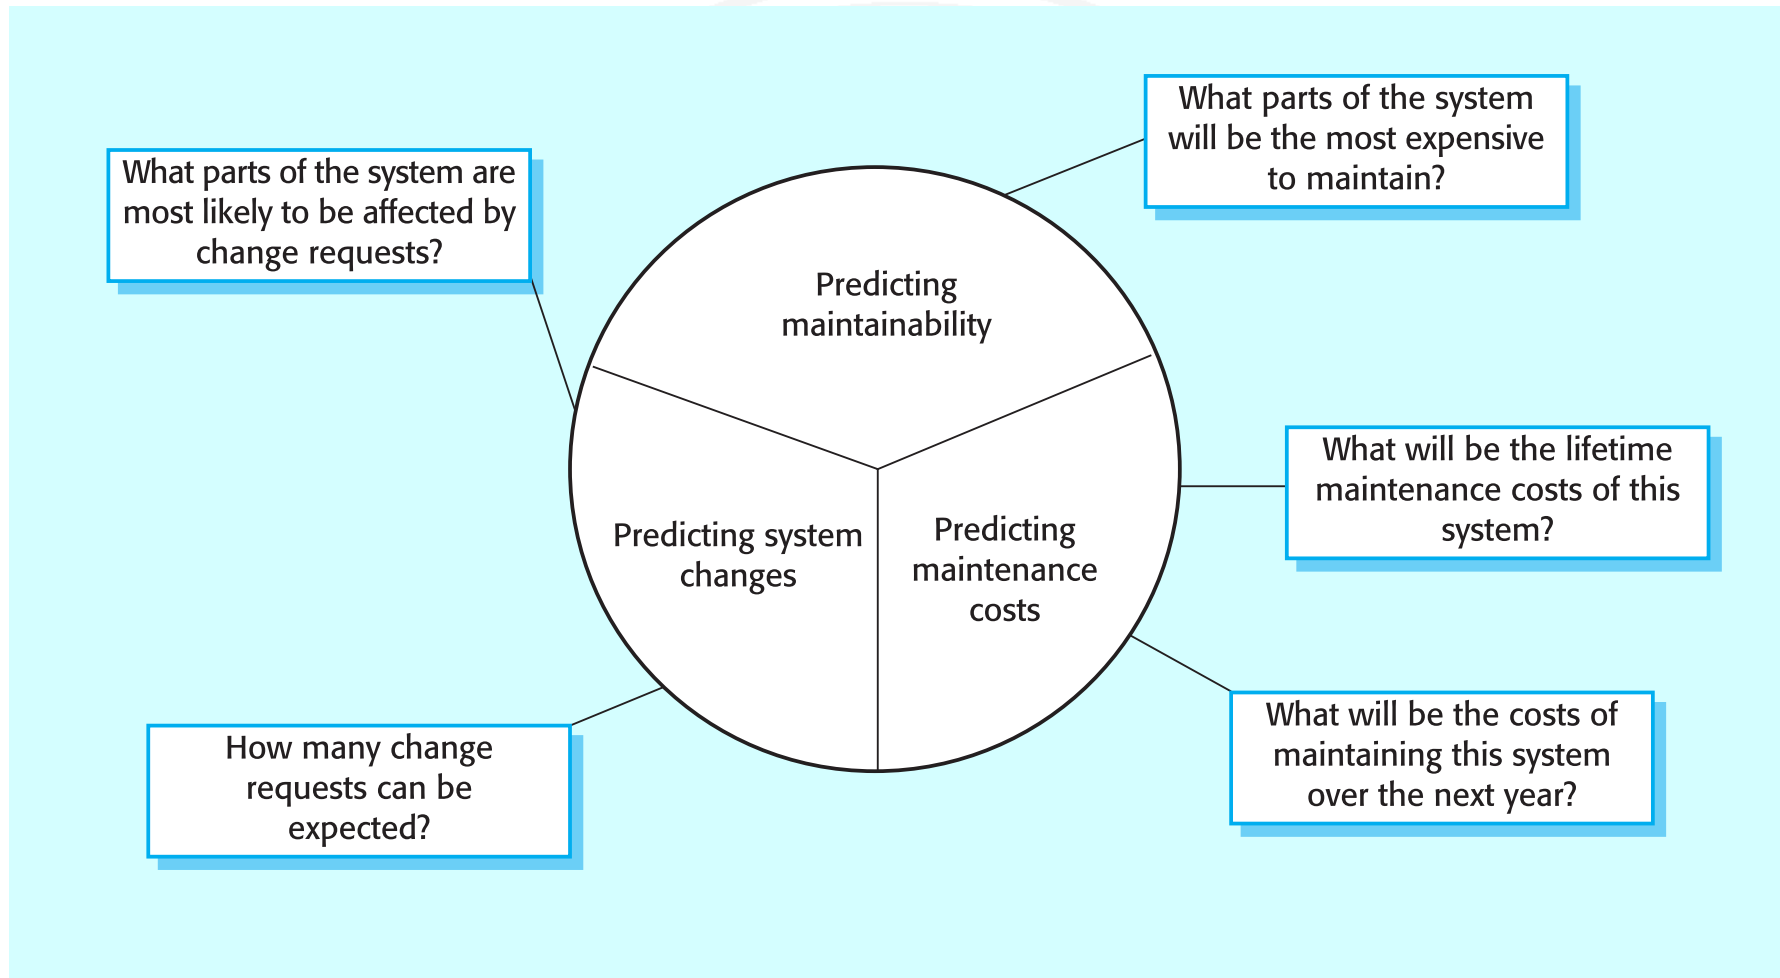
What parts of the system are most likely to be affected by change requests?

What parts of the system will be the most expensive to maintain?

Predicting maintainability

What will be the lifetime maintenance costs of this system?

Predicting system changes

Predicting maintenance costs

What will be the costs of maintaining this system over the next year?

How many change requests can be expected?